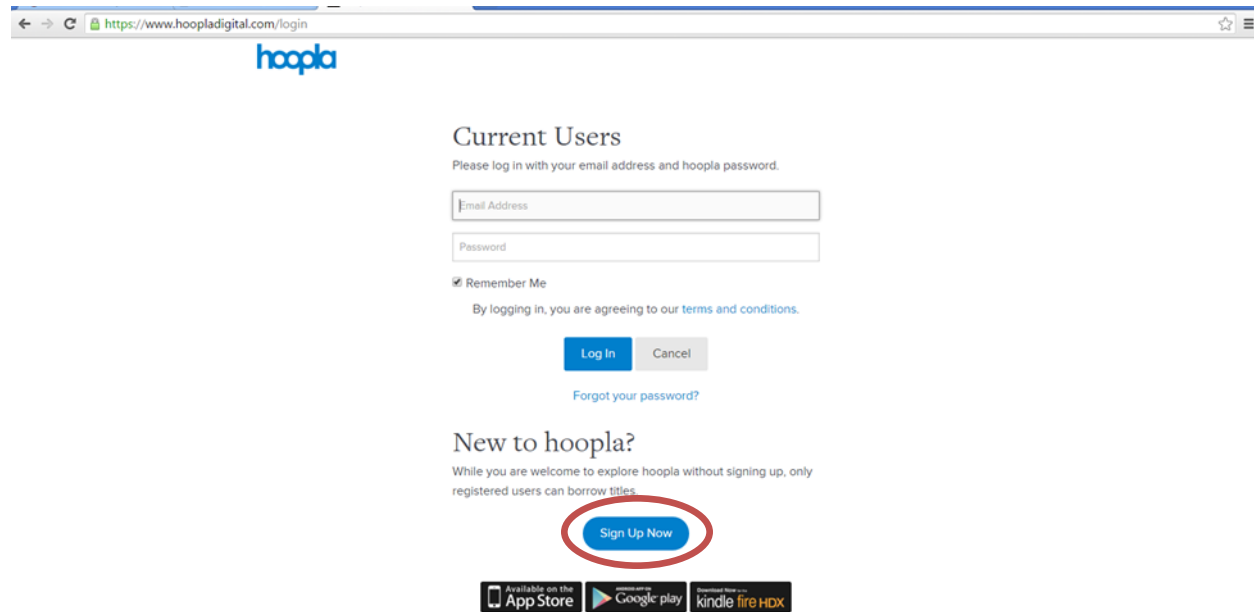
https://www.hoopladigital.com/login

hoopla

Current Users
Please log in with your email address and hoopla password.

Email Address

Password

Remember Me

By logging in, you are agreeing to our terms and conditions.

Log In Cancel

Forgot your password?

New to hoopla?
While you are welcome to explore hoopla without signing up, only registered users can borrow titles.

Sign Up Now

Available on the App Store ANDROID APP ON Google play Download Now kindle fire HDX